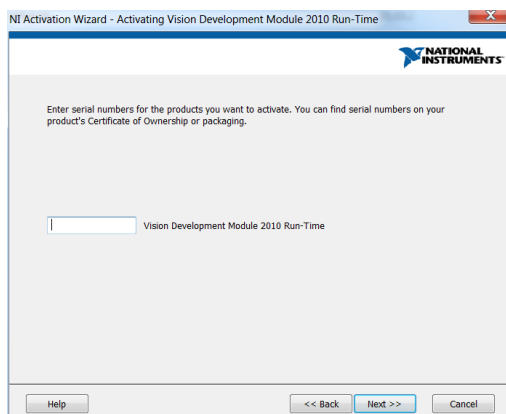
NI Activation Wizard - Activating Vision Development Module 2010 Run-Time

NATIONAL INSTRUMENTS

Enter serial numbers for the products you want to activate. You can find serial numbers on your product's Certificate of Ownership or packaging.

Vision Development Module 2010 Run-Time

Help

<< Back

Next >>

Cancel